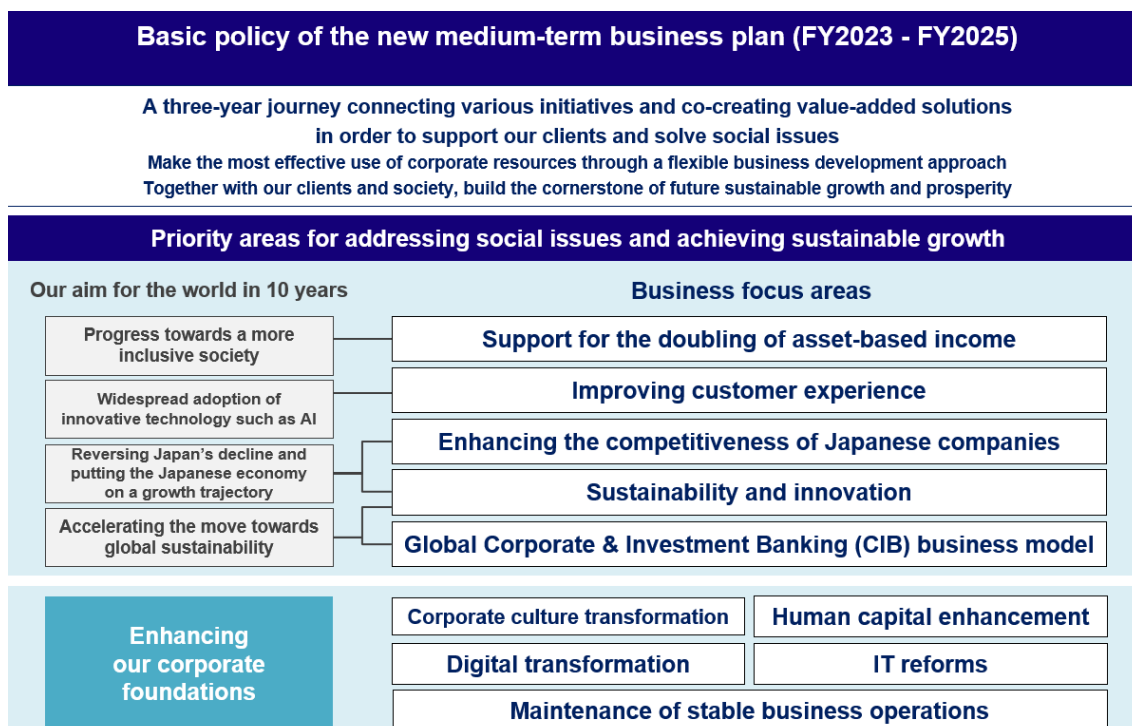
Basic policy of the new medium-term business plan (FY2023 - FY2025)

A three-year journey connecting various initiatives and co-creating value-added solutions in order to support our clients and solve social issues

Make the most effective use of corporate resources through a flexible business development approach

Together with our clients and society, build the cornerstone of future sustainable growth and prosperity

Priority areas for addressing social issues and achieving sustainable growth

Our aim for the world in 10 years

Progress towards a more inclusive society

Widespread adoption of innovative technology such as AI

Reversing Japan's decline and putting the Japanese economy on a growth trajectory

Accelerating the move towards global sustainability

Business focus areas

Support for the doubling of asset-based income

Improving customer experience

Enhancing the competitiveness of Japanese companies

Sustainability and innovation

Global Corporate & Investment Banking (CIB) business model

Enhancing our corporate foundations

Corporate culture transformation

Human capital enhancement

Digital transformation

IT reforms

Maintenance of stable business operations